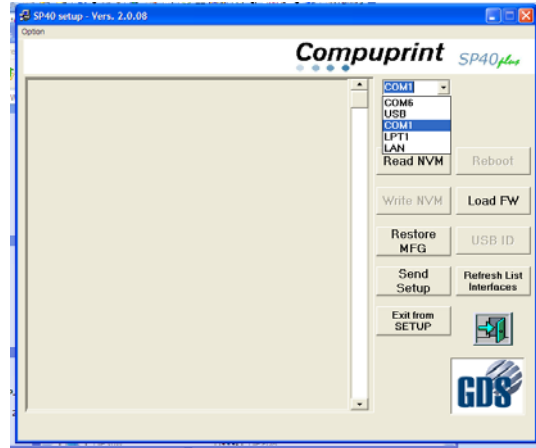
SP40 setup - Vers. 2.0.08

Option

Compuprint SP40plus

COM1

COM6
USB
COM1
LPT1
LAN

Read NVM

Reboot

Write NVM

Load FW

Restore MFG

USB ID

Send Setup

Refresh List Interfaces

Exit from SETUP

GDS